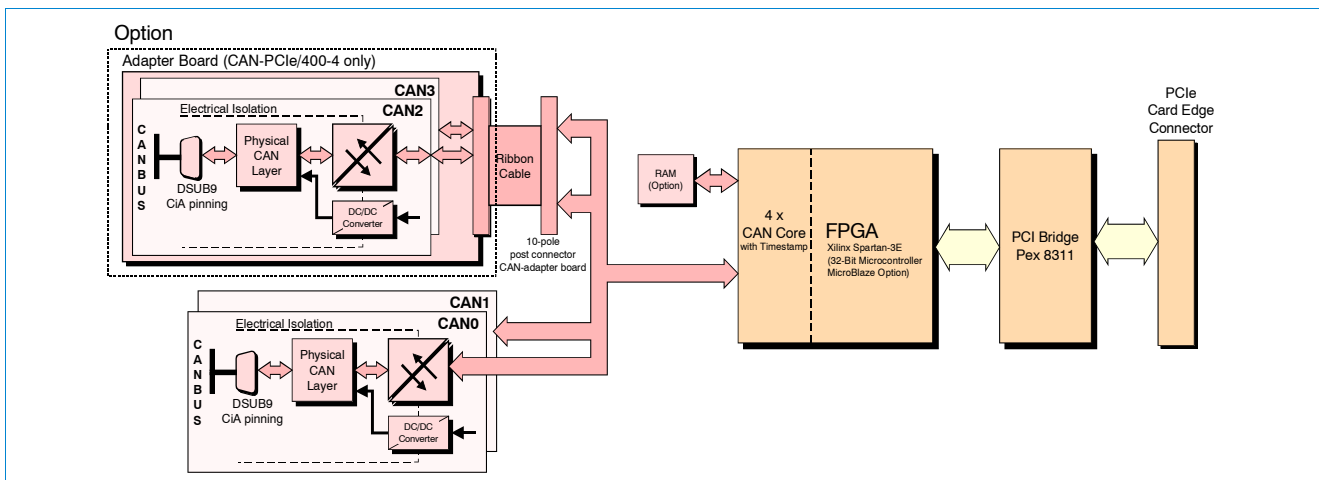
Option

Adapter Board (CAN-PCIe/400-4 only)

CAN3

Electrical Isolation

CAN2

C
A
N
B
U
S

DSUB9
CiA pinning

Physical CAN Layer

DC/DC Converter

Ribbon Cable

10-pole post connector CAN-adapter board

RAM (Option)

4 x CAN Core with Timestamp

FPGA
Xilinx Spartan-3E
(32-Bit Microcontroller MicroBlaze Option)

PCI Bridge
Pex 8311

PCIe Card Edge Connector

CAN1

Electrical Isolation

CAN0

C
A
N
B
U
S

DSUB9
CiA pinning

Physical CAN Layer

DC/DC Converter